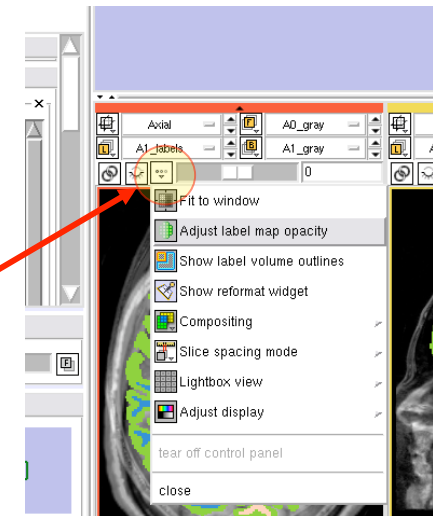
Axial
A0_gray
A1_labels
A1_gray
0
F
Fit to window
Adjust label map opacity
Show label volume outlines
Show reformat widget
Compositing
Slice spacing mode
Lightbox view
Adjust display
tear off control panel
close